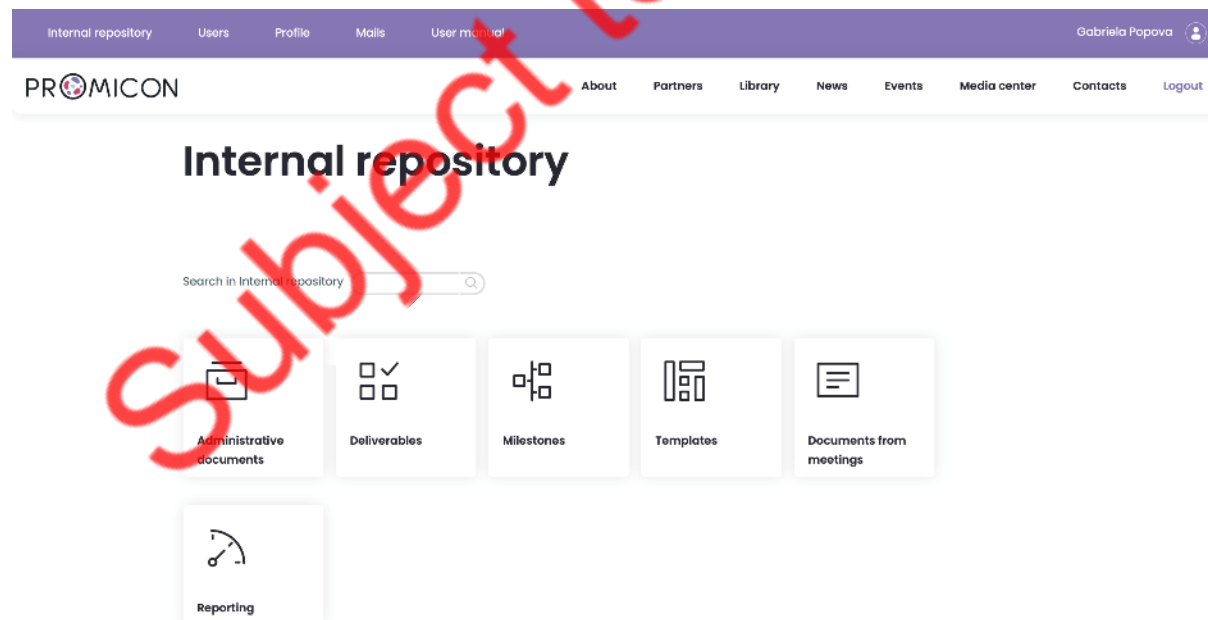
Internal repository Users Profile Mails User manual Gabriela Popova

PROMICON About Partners Library News Events Media center Contacts Logout

Internal repository

Search in Internal repository

Administrative documents

Deliverables

Milestones

Templates

Documents from meetings

Reporting

Subject t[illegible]